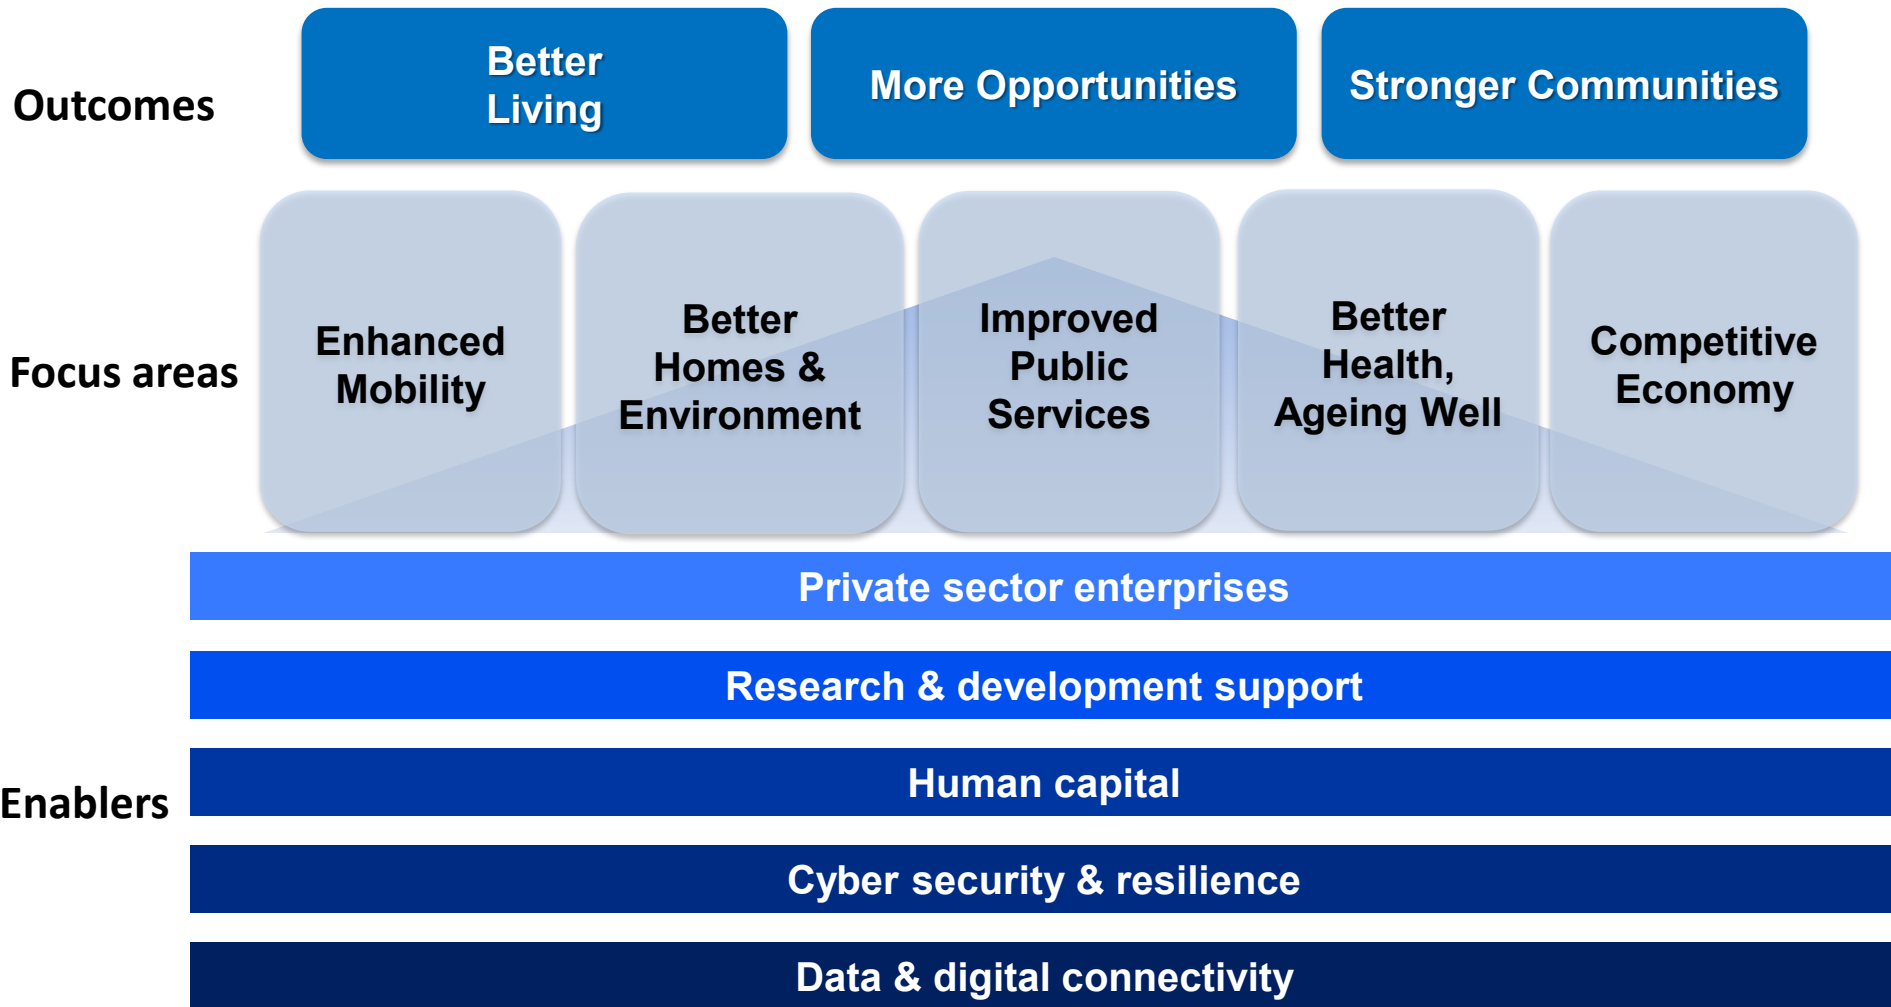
Outcomes

Better Living

More Opportunities

Stronger Communities

Focus areas

Enhanced Mobility

Better Homes & Environment

Improved Public Services

Better Health, Ageing Well

Competitive Economy

Enablers

Private sector enterprises

Research & development support

Human capital

Cyber security & resilience

Data & digital connectivity